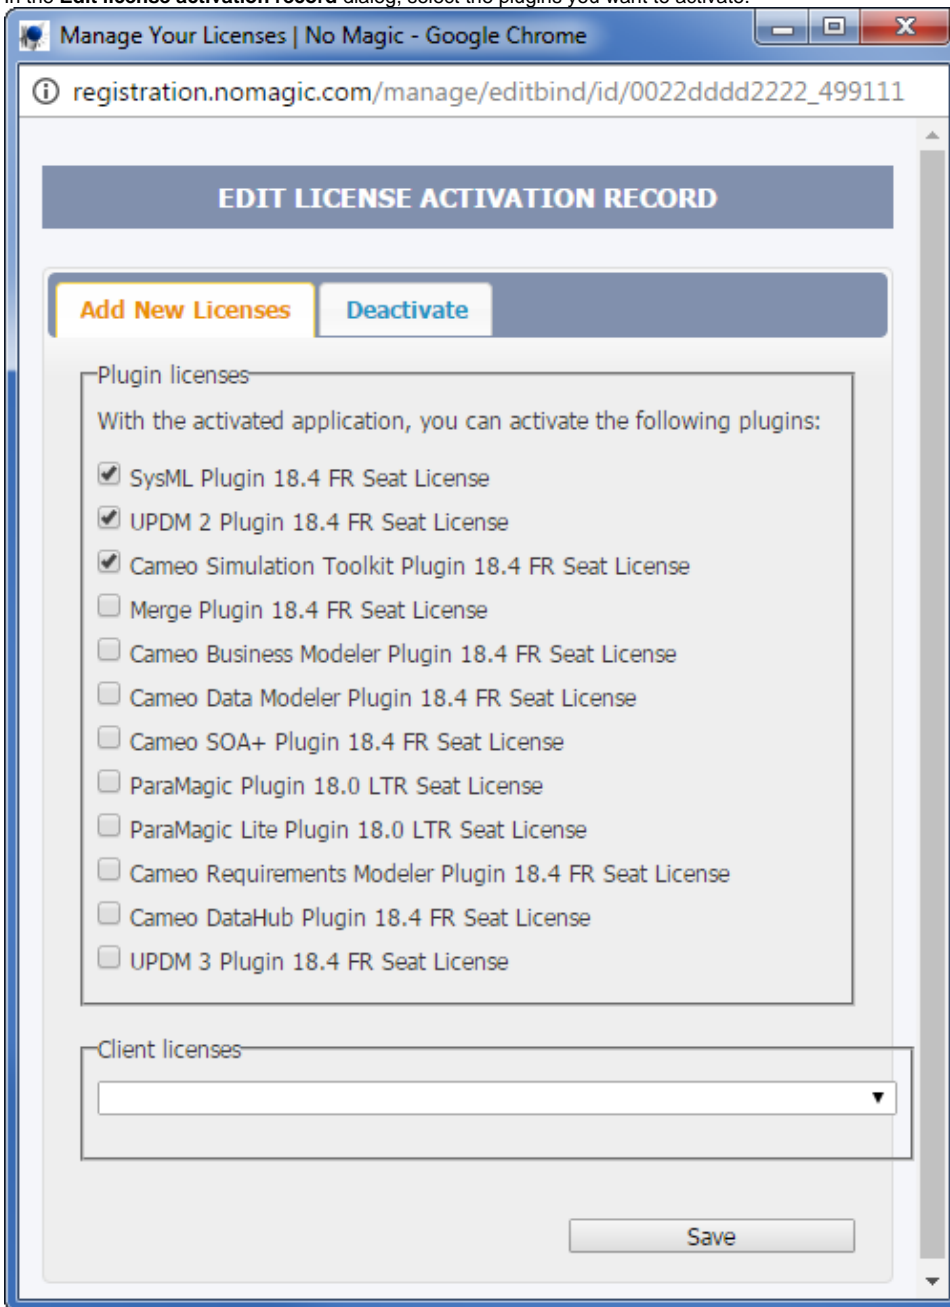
In the **Edit license activation record** dialog, select the plugins you want to activate.

Manage Your Licenses | No Magic - Google Chrome

registration.nomagic.com/manage/editbind/id/0022dddd2222_499111

EDIT LICENSE ACTIVATION RECORD

Add New Licenses

Deactivate

Plugin licenses

With the activated application, you can activate the following plugins:

SysML Plugin 18.4 FR Seat License

UPDM 2 Plugin 18.4 FR Seat License

Cameo Simulation Toolkit Plugin 18.4 FR Seat License

Merge Plugin 18.4 FR Seat License

Cameo Business Modeler Plugin 18.4 FR Seat License

Cameo Data Modeler Plugin 18.4 FR Seat License

Cameo SOA+ Plugin 18.4 FR Seat License

ParaMagic Plugin 18.0 LTR Seat License

ParaMagic Lite Plugin 18.0 LTR Seat License

Cameo Requirements Modeler Plugin 18.4 FR Seat License

Cameo DataHub Plugin 18.4 FR Seat License

UPDM 3 Plugin 18.4 FR Seat License

Client licenses

Save